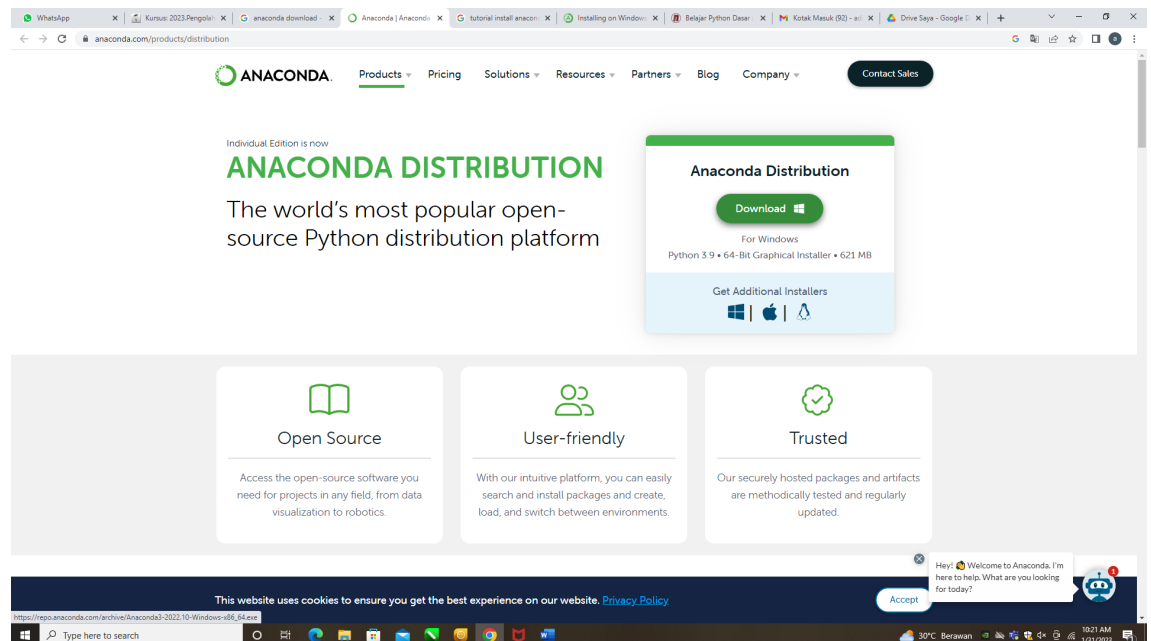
WhatsApp | Kursus: 2023.Pengolah | anaconda download | Anaconda | Anaconda | tutorial install anacon | Installing on Window | Belajar Python Dasar | Kotak Masuk (92) - ad | Drive Saya - Google D

anaconda.com/products/distribution

ANACONDA. Products Pricing Solutions Resources Partners Blog Company Contact Sales

Individual Edition is now

ANACONDA DISTRIBUTION

The world's most popular open-source Python distribution platform

Anaconda Distribution

Download

For Windows

Python 3.9 • 64-Bit Graphical Installer • 621 MB

Get Additional Installers

Open Source

Access the open-source software you need for projects in any field, from data visualization to robotics.

User-friendly

With our intuitive platform, you can easily search and install packages and create, load, and switch between environments.

Trusted

Our securely hosted packages and artifacts are methodically tested and regularly updated.

Hey! Welcome to Anaconda. I'm here to help. What are you looking for today?

1

This website uses cookies to ensure you get the best experience on our website. Privacy Policy

Accept

https://repo.anaconda.com/archive/Anaconda3-2022.10-Windows-x86_64.exe

Type here to search

30°C Berawan

10:21 AM
1/21/2023